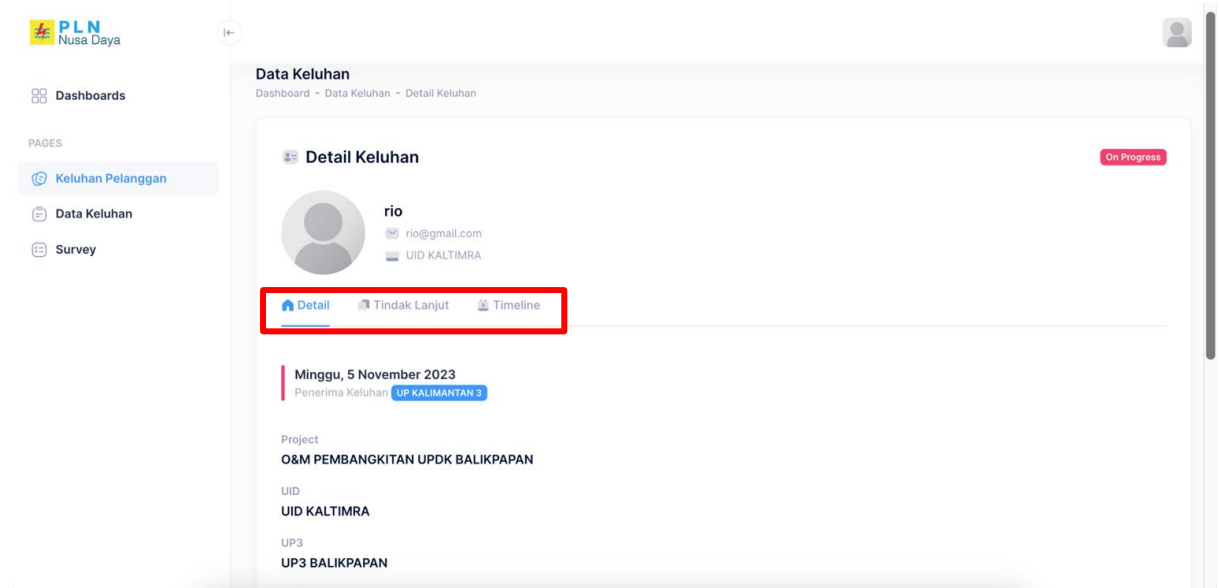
PLN
Nusa Daya

Dashboards

PAGES

Keluhan Pelanggan

Data Keluhan

Survey

Data Keluhan
Dashboard - Data Keluhan - Detail Keluhan

Detail Keluhan

On Progress

rio
rio@gmail.com
UID KALTIMRA

Detail
Tindak Lanjut
Timeline

Minggu, 5 November 2023
Penerima Keluhan UP KALIMANTAN 3

Project
O&M PEMBANGKITAN UPDK BALIKPAPAN

UID
UID KALTIMRA

UP3
UP3 BALIKPAPAN